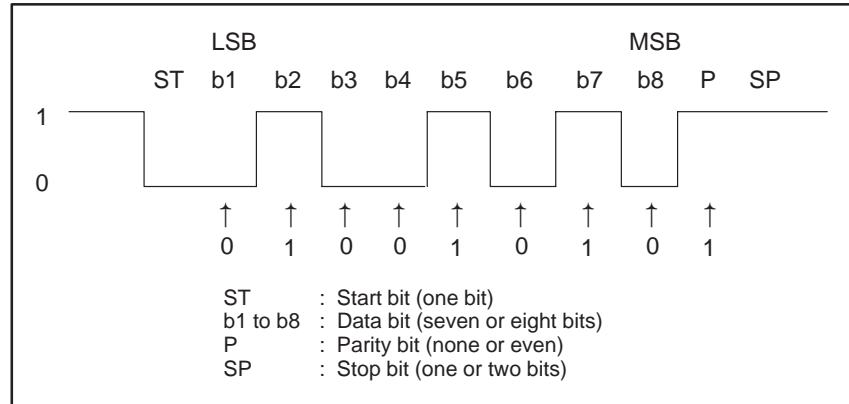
LSB MSB

ST b1 b2 b3 b4 b5 b6 b7 b8 P SP

1

0

↑ ↑ ↑ ↑ ↑ ↑ ↑ ↑ ↑

0 1 0 0 1 0 1 0 1

ST : Start bit (one bit)
b1 to b8 : Data bit (seven or eight bits)
P : Parity bit (none or even)
SP : Stop bit (one or two bits)